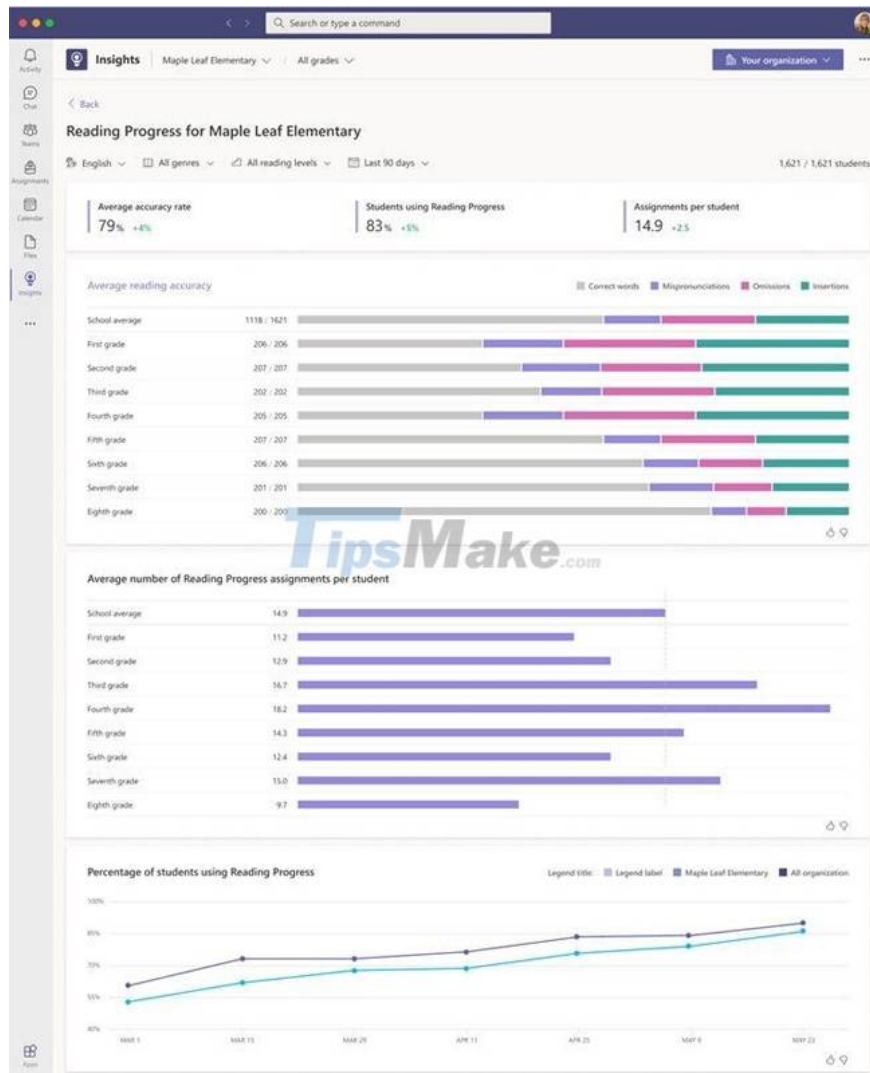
Search or type a command

Activity
Chat
Teams
Assignments
Calendar
Files
Insights
...
Apps

Insights | Maple Leaf Elementary | All grades

Your organization

< Back

Reading Progress for Maple Leaf Elementary

English | All genres | All reading levels | Last 90 days

1,621 / 1,621 students

Average accuracy rate
79% +4%

Students using Reading Progress
83% +5%

Assignments per student
14.9 +2.5

Average reading accuracy

Correct words | Mispronunciations | Omissions | Insertions

| | |
|---|---|
| School average | 1118 / 1621 |
| First grade | 206 / 206 |
| Second grade | 207 / 207 |
| Third grade | 202 / 202 |
| Fourth grade | 205 / 205 |
| Fifth grade | 207 / 207 |
| Sixth grade | 206 / 206 |
| Seventh grade | 201 / 201 |
| Eighth grade | 200 / 200 |

TipsMake.com

Average number of Reading Progress assignments per student

| | |
|---|---|
| School average | 14.9 |
| First grade | 11.2 |
| Second grade | 12.9 |
| Third grade | 16.7 |
| Fourth grade | 18.2 |
| Fifth grade | 14.3 |
| Sixth grade | 12.4 |
| Seventh grade | 15.0 |
| Eighth grade | 9.7 |

Percentage of students using Reading Progress

Legend title: Legend label | Maple Leaf Elementary | All organization

100%
85%
70%
55%
40%

MAR 1 | MAR 15 | MAR 29 | APR 11 | APR 25 | MAY 9 | MAY 23